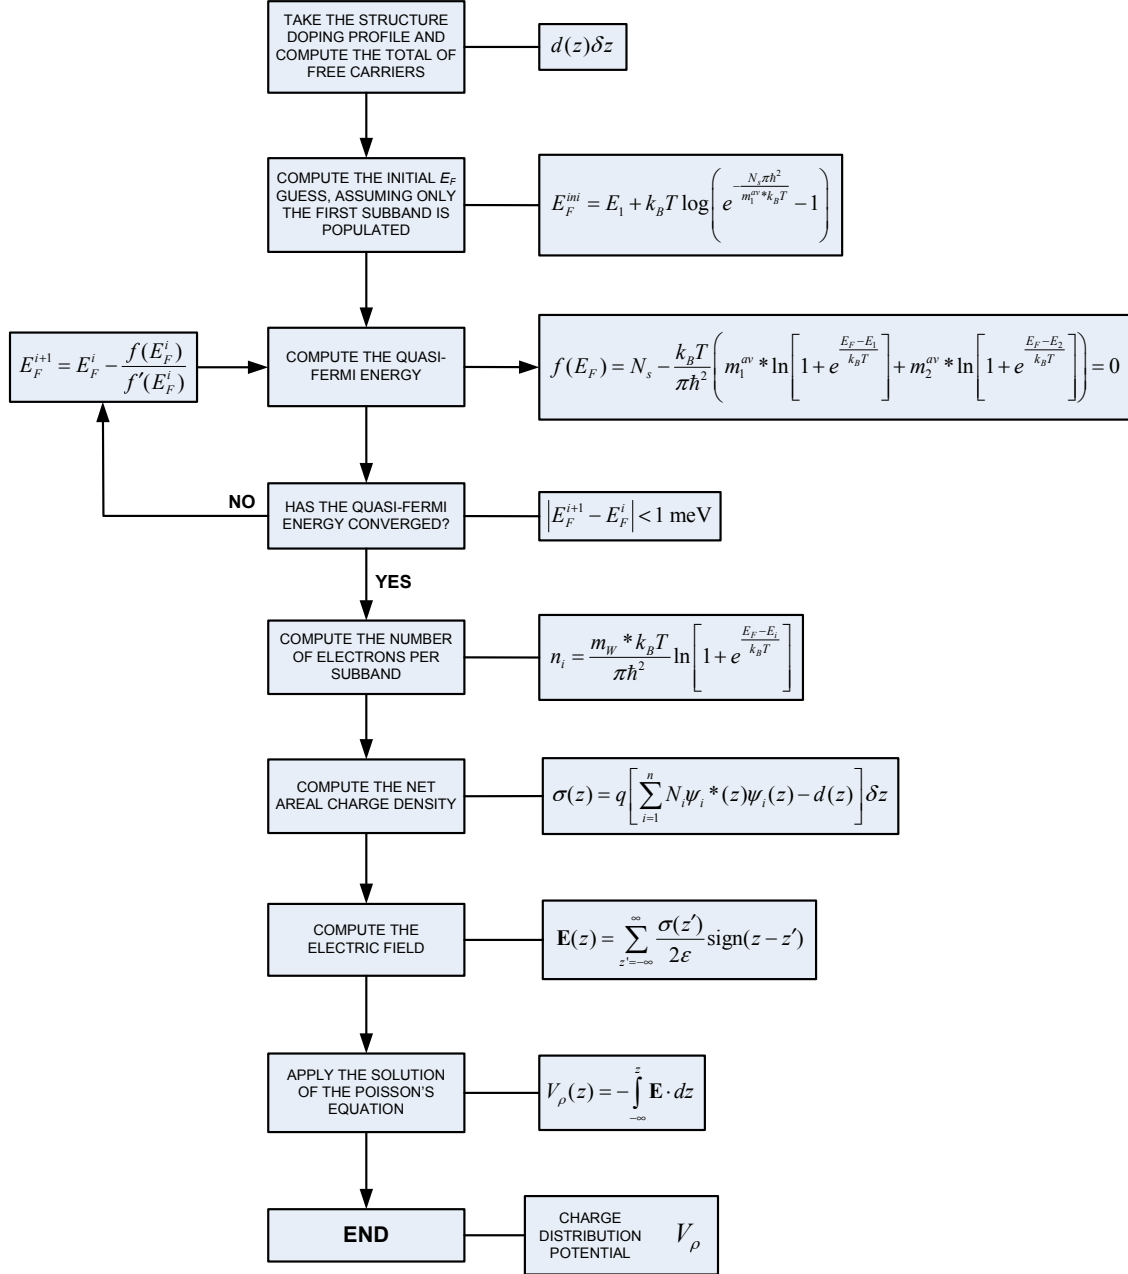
TAKE THE STRUCTURE DOPING PROFILE AND COMPUTE THE TOTAL OF FREE CARRIERS

$d(z)\delta z$

COMPUTE THE INITIAL $E_F$ GUESS, ASSUMING ONLY THE FIRST SUBBAND IS POPULATED

$E_F^{ini} = E_1 + k_B T \log\left( e^{-\frac{N_s \pi \hbar^2}{m_1^{av} * k_B T}} - 1 \right)$

$E_F^{i+1} = E_F^i - \frac{f(E_F^i)}{f'(E_F^i)}$

COMPUTE THE QUASI-FERMI ENERGY

$f(E_F) = N_s - \frac{k_B T}{\pi \hbar^2}\left( m_1^{av} * \ln\left[1 + e^{\frac{E_F - E_1}{k_B T}}\right] + m_2^{av} * \ln\left[1 + e^{\frac{E_F - E_2}{k_B T}}\right] \right) = 0$

NO

HAS THE QUASI-FERMI ENERGY CONVERGED?

$\left| E_F^{i+1} - E_F^i \right| < 1 \text{ meV}$

YES

COMPUTE THE NUMBER OF ELECTRONS PER SUBBAND

$n_i = \frac{m_W * k_B T}{\pi \hbar^2} \ln\left[1 + e^{\frac{E_F - E_i}{k_B T}}\right]$

COMPUTE THE NET AREAL CHARGE DENSITY

$\sigma(z) = q\left[ \sum_{i=1}^{n} N_i \psi_i *(z) \psi_i(z) - d(z) \right] \delta z$

COMPUTE THE ELECTRIC FIELD

$\mathbf{E}(z) = \sum_{z'=-\infty}^{\infty} \frac{\sigma(z')}{2\varepsilon} \text{sign}(z - z')$

APPLY THE SOLUTION OF THE POISSON'S EQUATION

$V_\rho(z) = -\int_{-\infty}^{z} \mathbf{E} \cdot dz$

END

CHARGE DISTRIBUTION POTENTIAL $V_\rho$